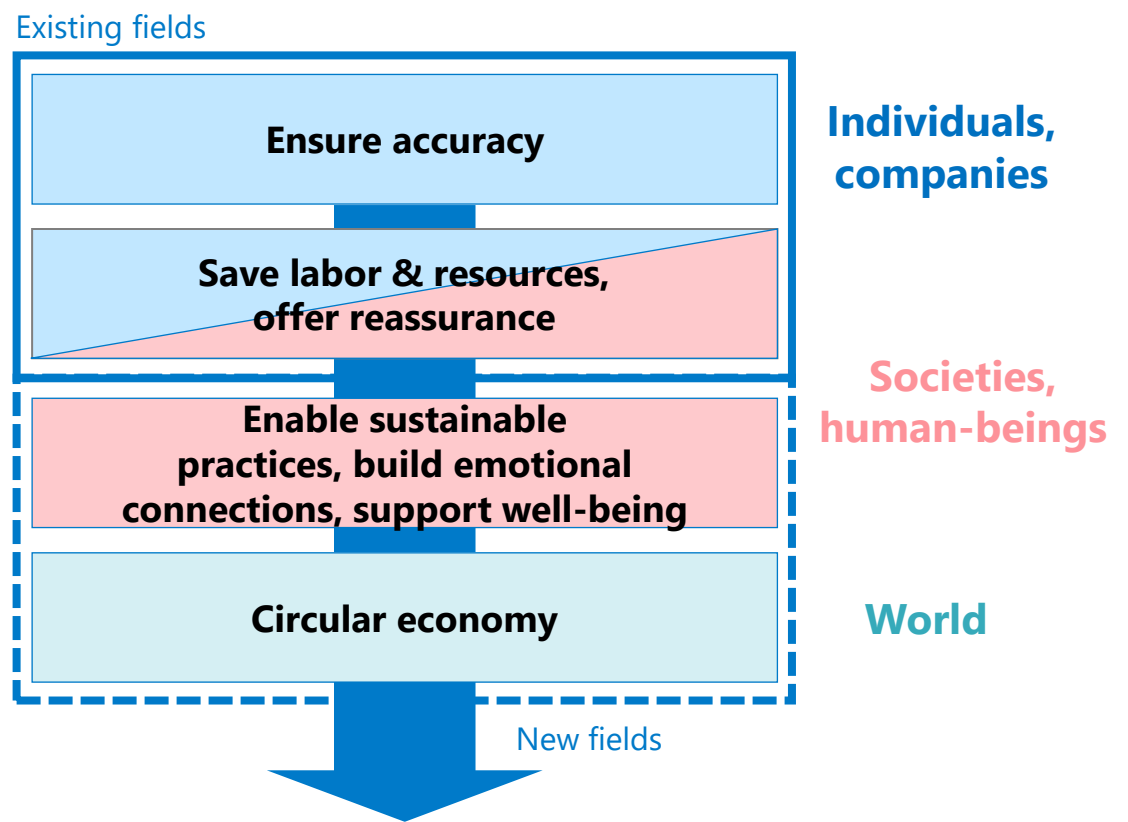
Existing fields

Ensure accuracy

Individuals, companies

Save labor & resources, offer reassurance

Societies, human-beings

Enable sustainable practices, build emotional connections, support well-being

Circular economy

World

New fields